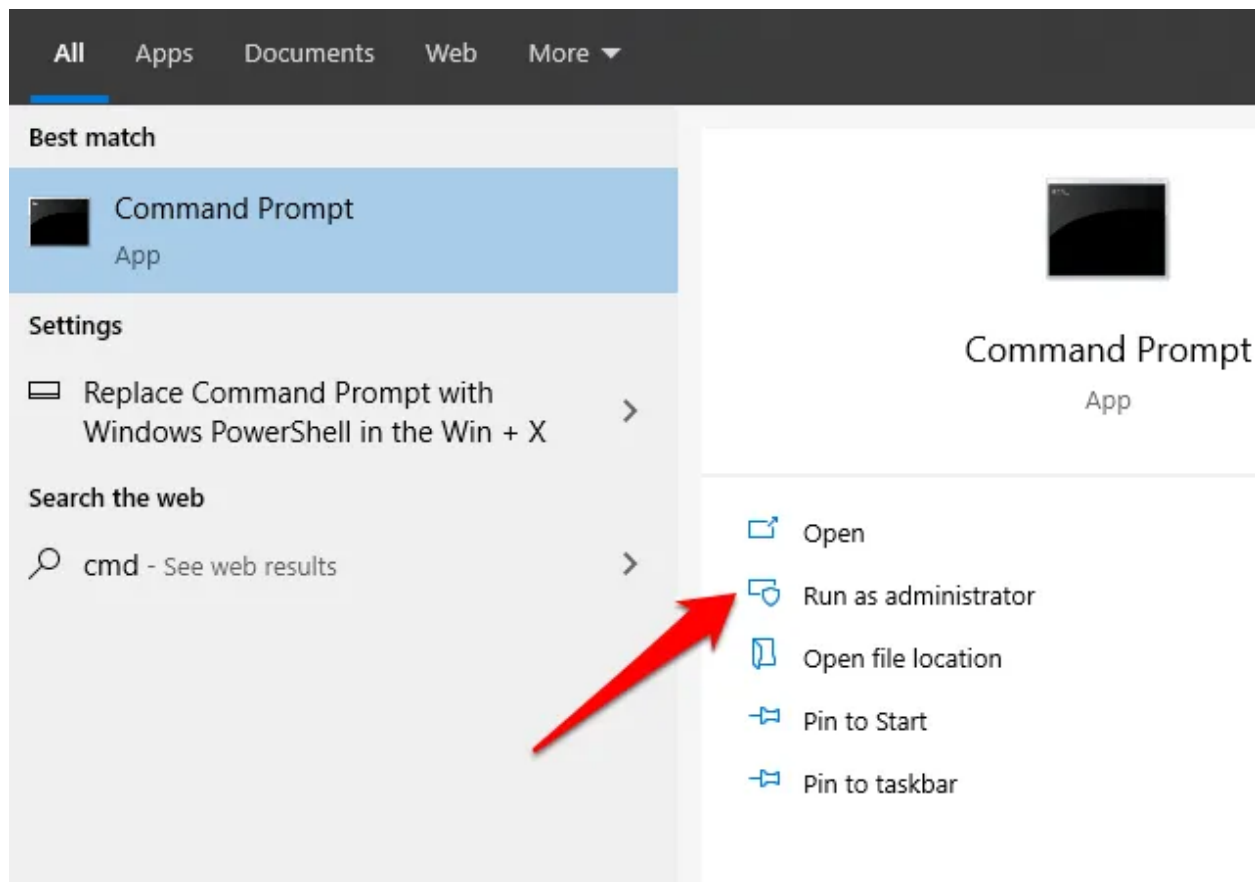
All Apps Documents Web More

Best match

Command Prompt
App

Settings

Replace Command Prompt with Windows PowerShell in the Win + X

Search the web

cmd - See web results

Command Prompt
App

Open
Run as administrator
Open file location
Pin to Start
Pin to taskbar